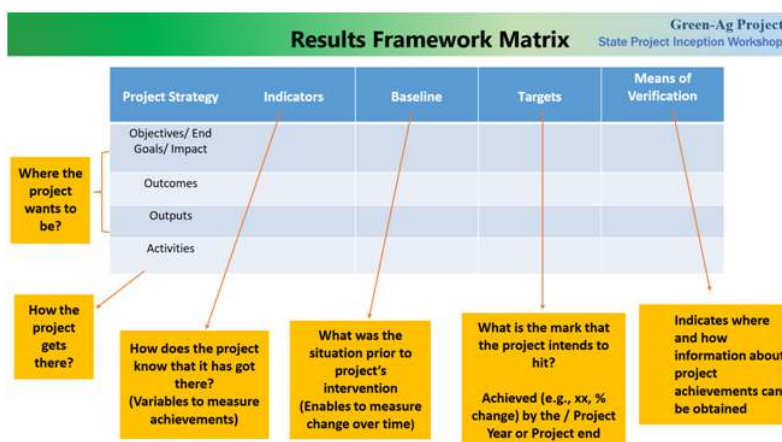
Green-Ag Project
State Project Inception Workshop

Results Framework Matrix

| Project Strategy | Indicators | Baseline | Targets | Means of Verification |
|---|---|---|---|---|
| Objectives/ End Goals/ Impact | | | | |
| Outcomes | | | | |
| Outputs | | | | |
| Activities | | | | |

Where the project wants to be?

How the project gets there?

How does the project know that it has got there? (Variables to measure achievements)

What was the situation prior to project's intervention (Enables to measure change over time)

What is the mark that the project intends to hit?

Achieved (e.g., xx, % change) by the / Project Year or Project end

Indicates where and how information about project achievements can be obtained